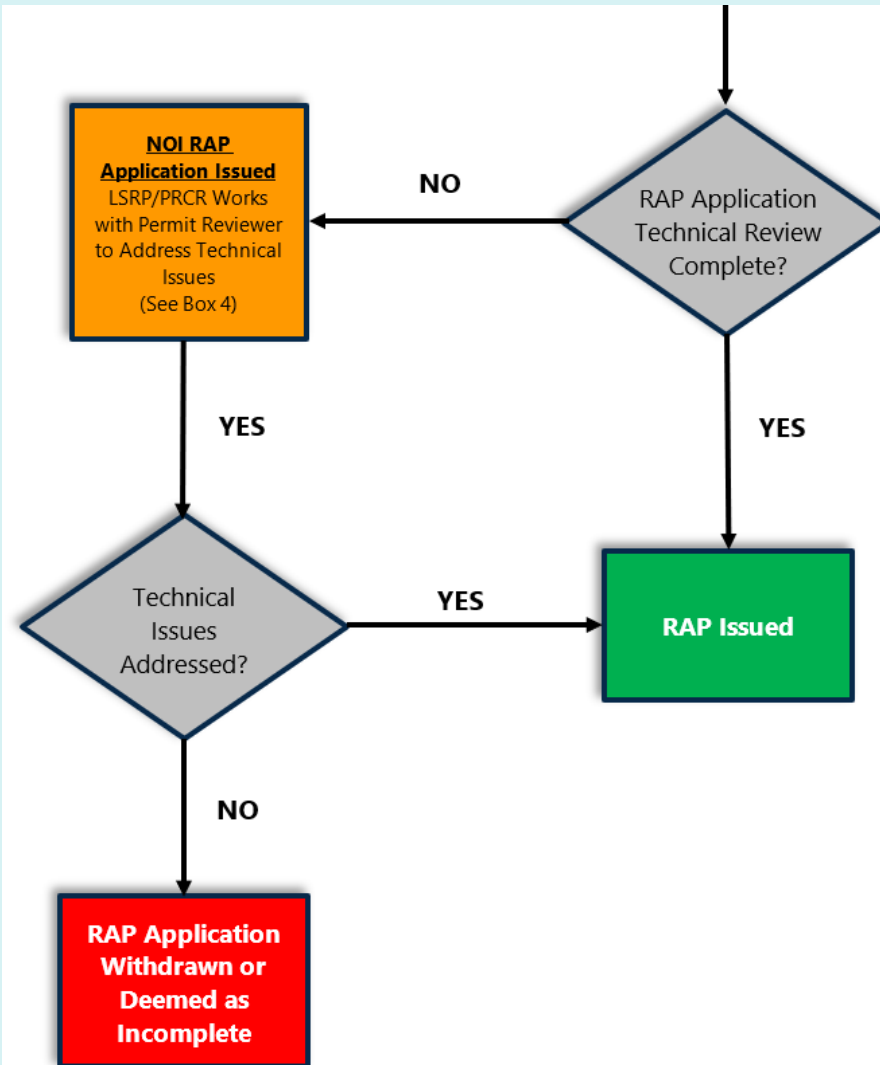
RAP Application Technical Review Complete?

NO

NOI RAP Application Issued
LSRP/PRCR Works with Permit Reviewer to Address Technical Issues
(See Box 4)

YES

YES

Technical Issues Addressed?

YES

RAP Issued

NO

RAP Application Withdrawn or Deemed as Incomplete